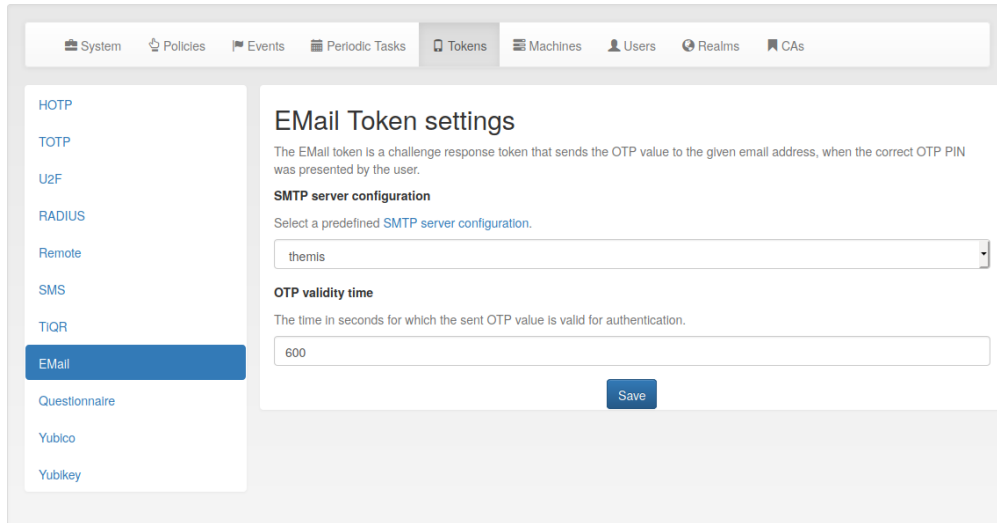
System Policies Events Periodic Tasks Tokens Machines Users Realms CAs

HOTP
TOTP
U2F
RADIUS
Remote
SMS
TiQR
EMail
Questionnaire
Yubico
Yubikey

EMail Token settings

The EMail token is a challenge response token that sends the OTP value to the given email address, when the correct OTP PIN was presented by the user.

SMTP server configuration

Select a predefined SMTP server configuration.

themis

OTP validity time

The time in seconds for which the sent OTP value is valid for authentication.

600

Save